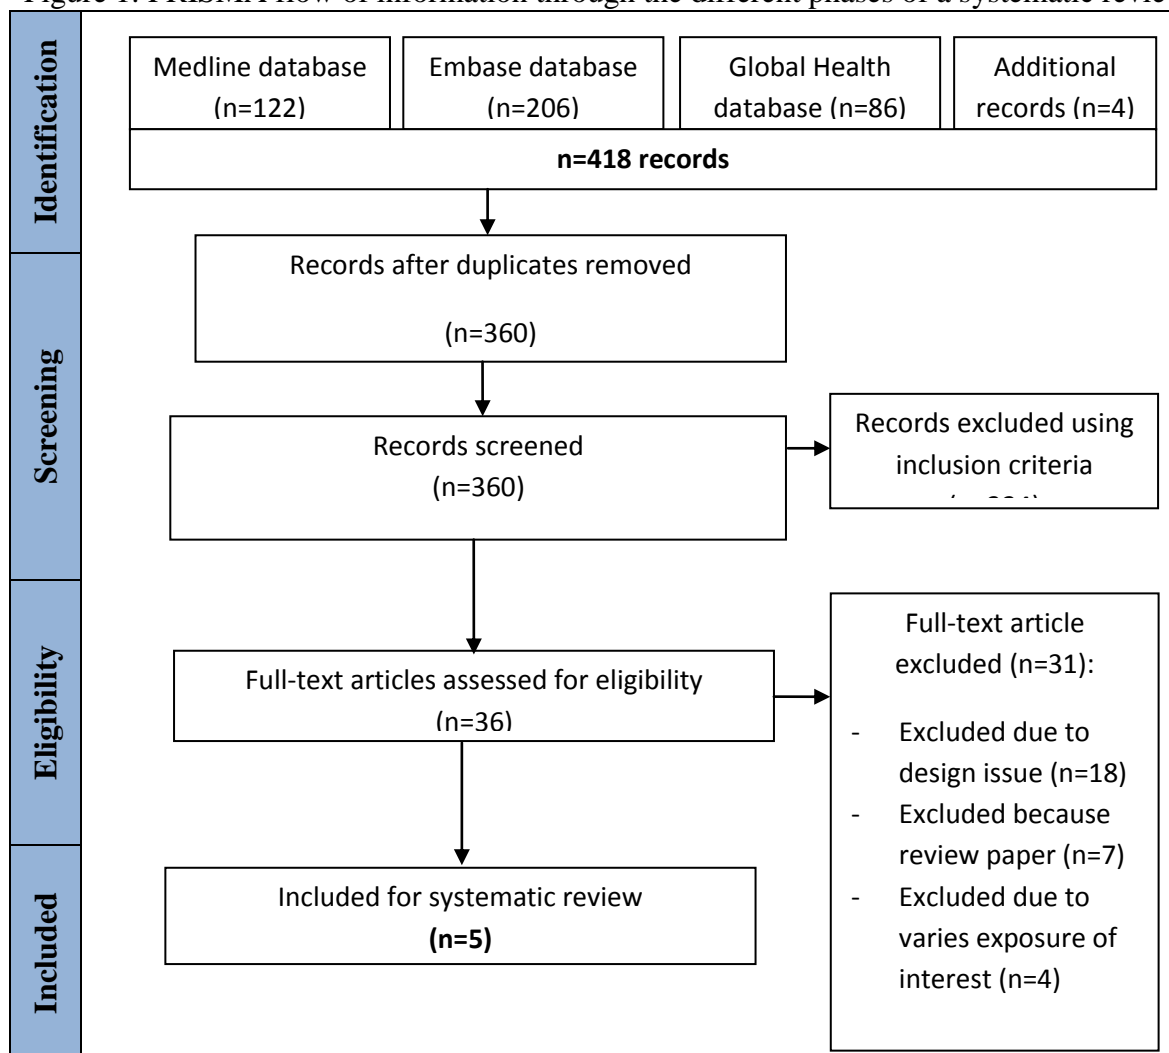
Figure 1: PRISMA flow of information through the different phases of a systematic revie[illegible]

Identification

Medline database (n=122)

Embase database (n=206)

Global Health database (n=86)

Additional records (n=4)

**n=418 records**

Screening

Records after duplicates removed

(n=360)

Records screened (n=360)

Records excluded using inclusion criteria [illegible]

Eligibility

Full-text articles assessed for eligibility (n=36)

Full-text article excluded (n=31):

- Excluded due to design issue (n=18)
- Excluded because review paper (n=7)
- Excluded due to varies exposure of interest (n=4)

Included

Included for systematic review

**(n=5)**